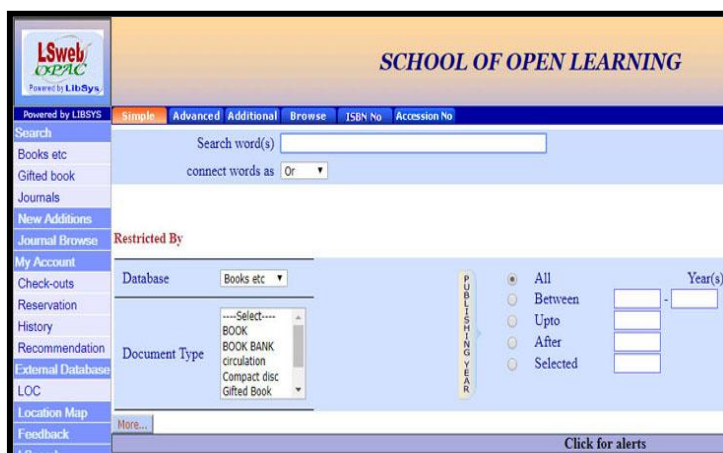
LSweb OPAC
Powered by LibSys

SCHOOL OF OPEN LEARNING

Powered by LIBSYS
Search
Books etc
Gifted book
Journals
New Additions
Journal Browse
My Account
Check-outs
Reservation
History
Recommendation
External Database
LOC
Location Map
Feedback

Simple Advanced Additional Browse ISBN No Accession No

Search word(s)
connect words as Or

Restricted By

Database Books etc

Document Type
----Select----
BOOK
BOOK BANK
circulation
Compact disc
Gifted Book

PUBLISHING YEAR
All
Between -
Upto
After
Selected

Year(s)

More...

Click for alerts